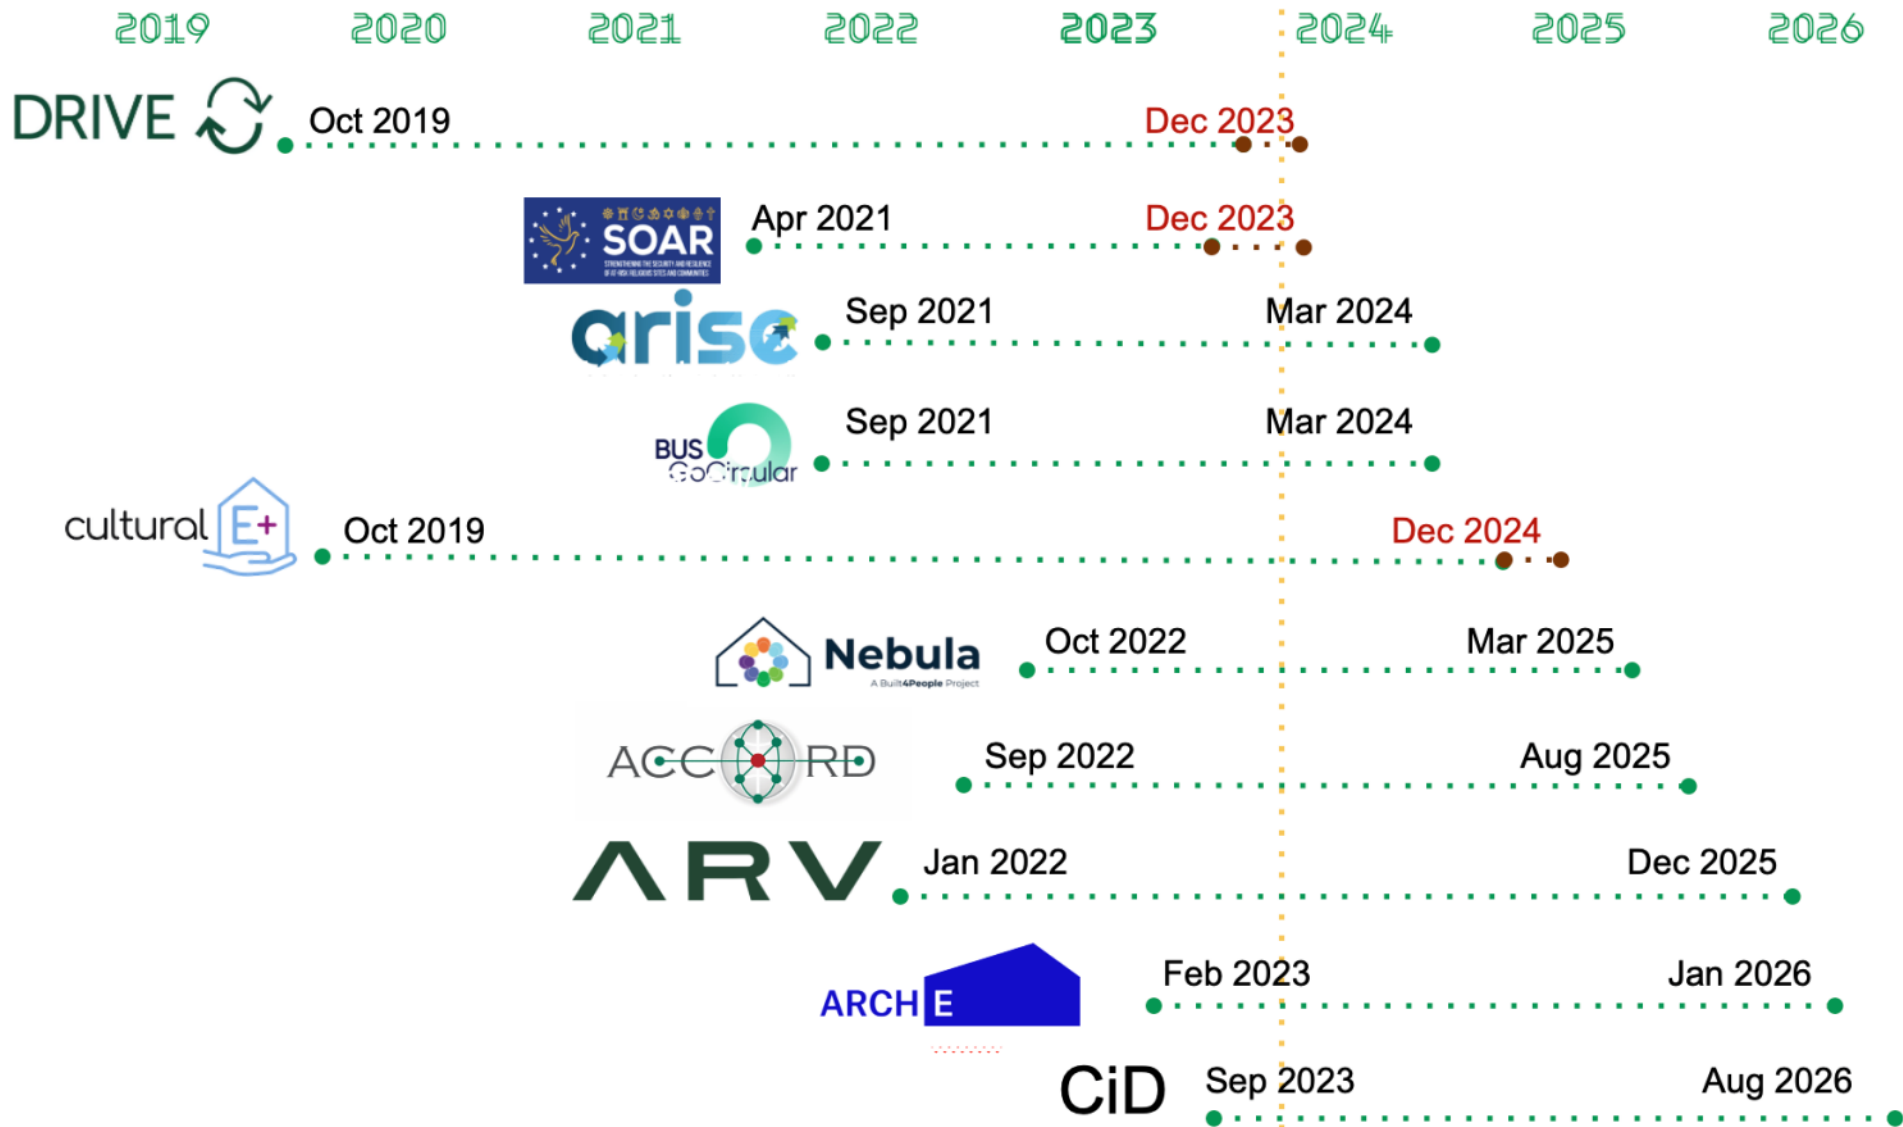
2019 2020 2021 2022 2023 2024 2025 2026

DRIVE Oct 2019 Dec 2023

SOAR Apr 2021 Dec 2023

arise Sep 2021 Mar 2024

BUS GoCircular Sep 2021 Mar 2024

cultural E+ Oct 2019 Dec 2024

Nebula A Built4People Project Oct 2022 Mar 2025

ACCORD Sep 2022 Aug 2025

ARV Jan 2022 Dec 2025

ARCHE Feb 2023 Jan 2026

CiD Sep 2023 Aug 2026